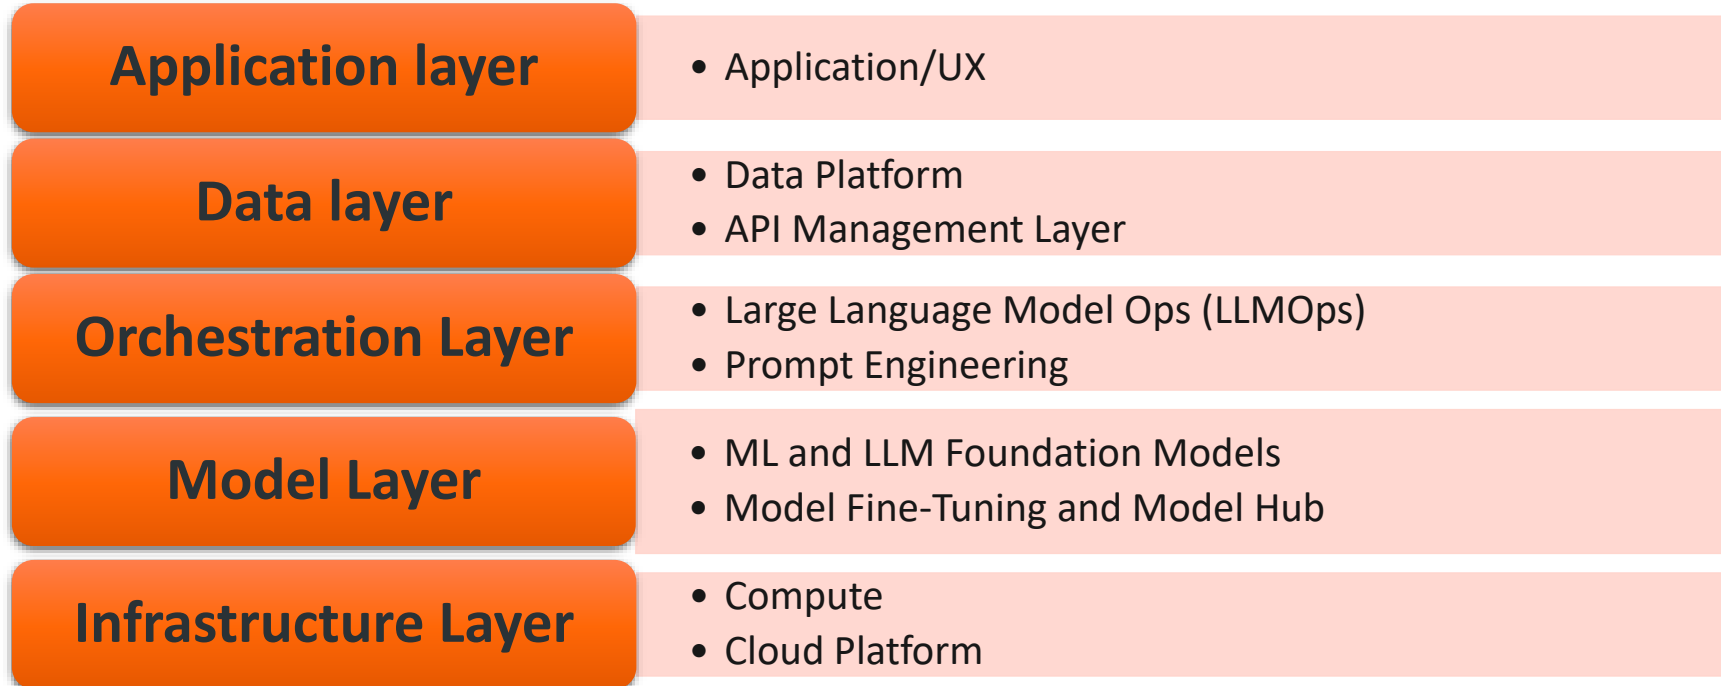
Application layer

• Application/UX

Data layer

• Data Platform
• API Management Layer

Orchestration Layer

• Large Language Model Ops (LLMOps)
• Prompt Engineering

Model Layer

• ML and LLM Foundation Models
• Model Fine-Tuning and Model Hub

Infrastructure Layer

• Compute
• Cloud Platform